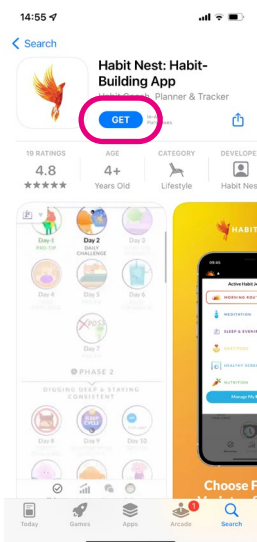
14:55

Search

Habit Nest: Habit-Building App

Habit Coach, Planner & Tracker

GET

In-App Purchases

19 RATINGS
4.8
★★★★★

AGE
4+
Years Old

CATEGORY
Lifestyle

DEVELOPER
Habit Nest

Day 1
PRO-TIP

Day 2
DAILY CHALLENGE

Day 3

Day 4

Day 5

Day 6

Day 7

PHASE 2

DIGGING DEEP & STAYING CONSISTENT

SLEEP CYCLE

Day 9

Day 10

HABIT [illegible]

Active Habit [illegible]

MORNING ROU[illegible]

MEDITATION

SLEEP & EVENI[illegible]

DEEP FOCUS

HEALTHY SCRE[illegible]

NUTRITION

Manage My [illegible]

Choose F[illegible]

Today

Games

Apps

Arcade

1

Search